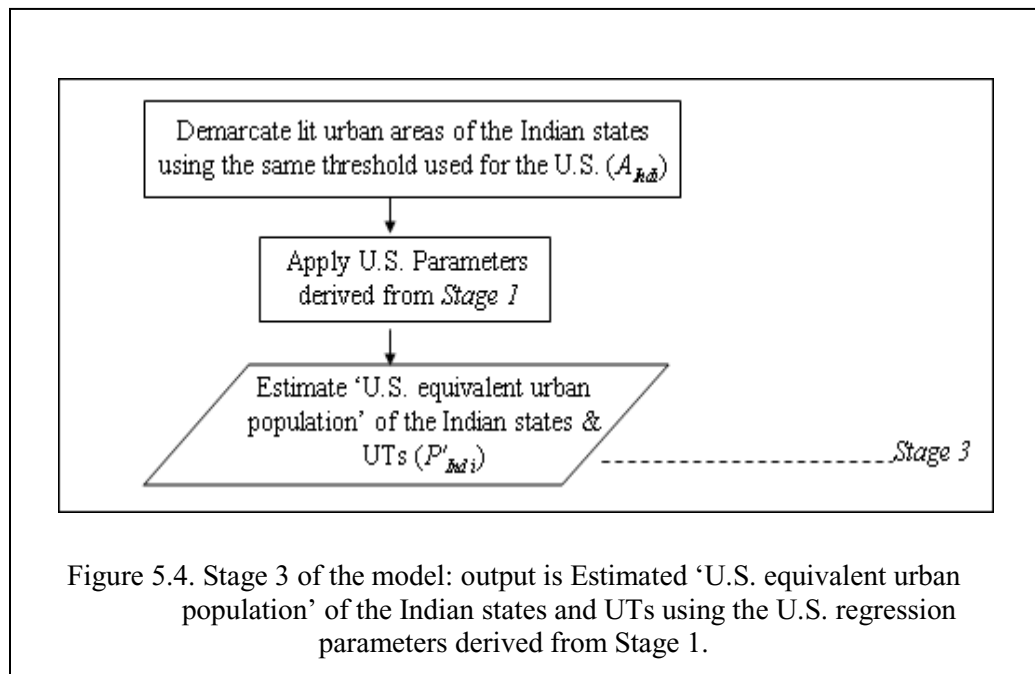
Demarcate lit urban areas of the Indian states using the same threshold used for the U.S. ($A_{Indi}$)

Apply U.S. Parameters derived from *Stage 1*

Estimate 'U.S. equivalent urban population' of the Indian states & UTs ($P'_{Indi}$)

*Stage 3*

Figure 5.4. Stage 3 of the model: output is Estimated 'U.S. equivalent urban population' of the Indian states and UTs using the U.S. regression parameters derived from Stage 1.